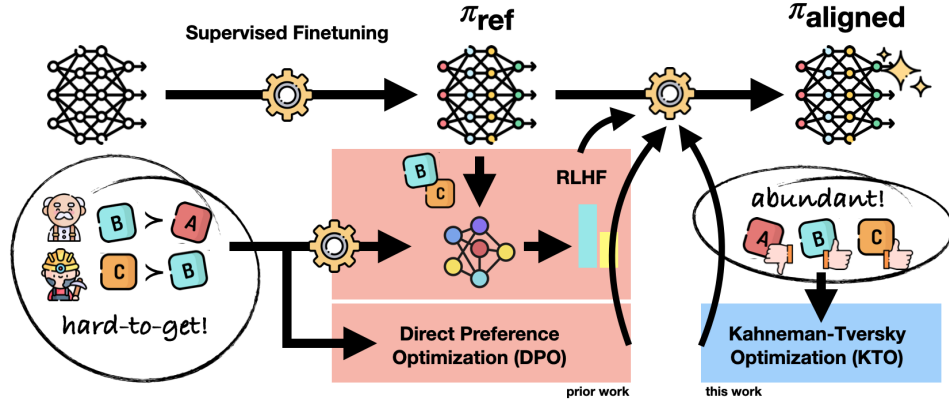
Supervised Finetuning

$\pi_{\text{ref}}$

$\pi_{\text{aligned}}$

B

C

RLHF

B $\succ$ A

C $\succ$ B

hard-to-get!

abundant!

A

B

C

Direct Preference Optimization (DPO)

Kahneman-Tversky Optimization (KTO)

prior work

this work